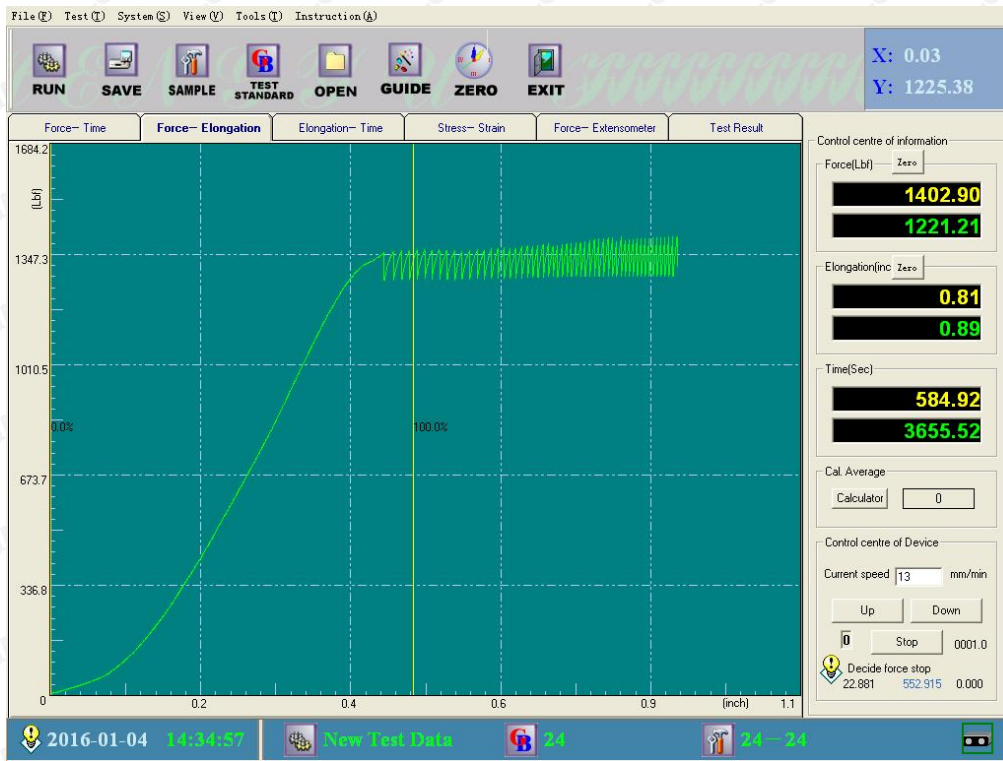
File(F) Test(T) System(S) View(V) Tools(T) Instruction(A)

RUN SAVE SAMPLE TEST STANDARD OPEN GUIDE ZERO EXIT

X: 0.03
Y: 1225.38

Force- Time | Force- Elongation | Elongation- Time | Stress- Strain | Force- Extensometer | Test Result

1684.2
(Lbf)
1347.3
1010.5
673.7
336.8
0
0.0%
100.0%
0.2 0.4 0.6 0.9 (inch) 1.1

Control centre of information
Force(Lbf) Zero
1402.90
1221.21
Elongation(inc Zero
0.81
0.89
Time(Sec)
584.92
3655.52
Cal. Average
Calculator 0
Control centre of Device
Current speed 13 mm/min
Up Down
0 Stop 0001.0
Decide force stop
22.881 552.915 0.000

2016-01-04 14:34:57 New Test Data 24 24—24